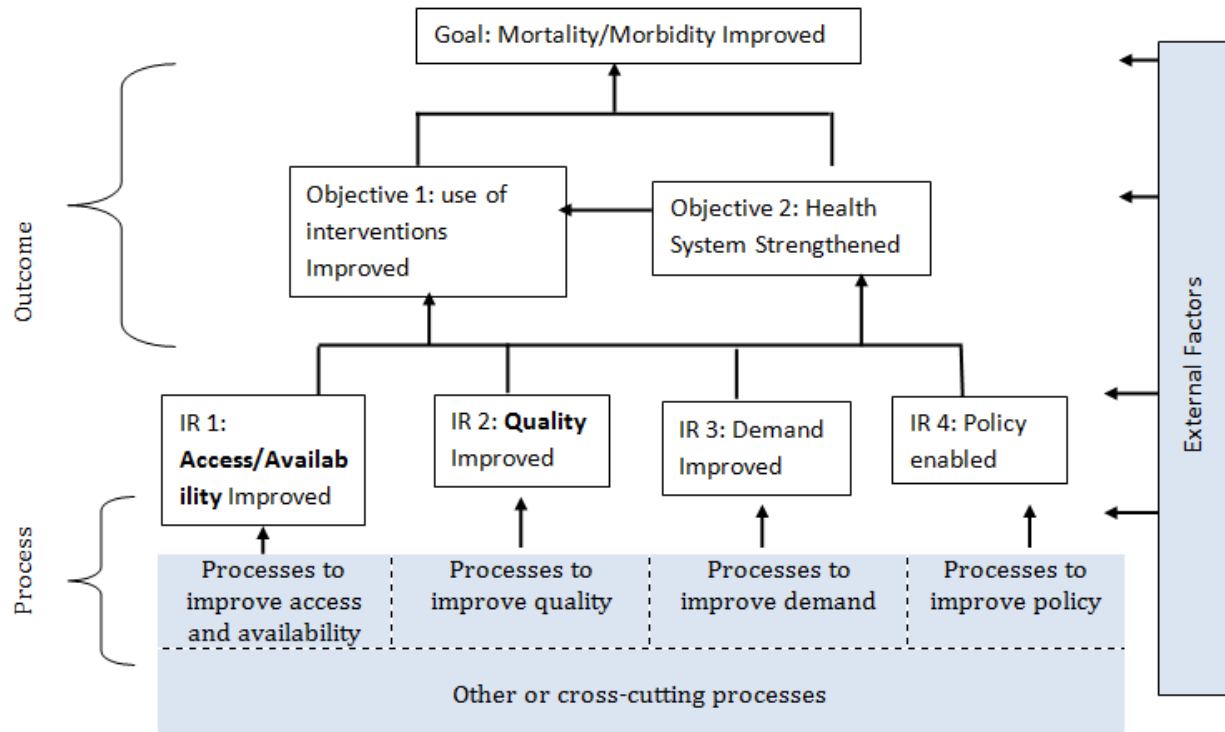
Goal: Mortality/Morbidity Improved

Outcome

Objective 1: use of interventions Improved

Objective 2: Health System Strengthened

External Factors

IR 1: **Access/Availability** Improved

IR 2: **Quality** Improved

IR 3: Demand Improved

IR 4: Policy enabled

Process

Processes to improve access and availability

Processes to improve quality

Processes to improve demand

Processes to improve policy

Other or cross-cutting processes